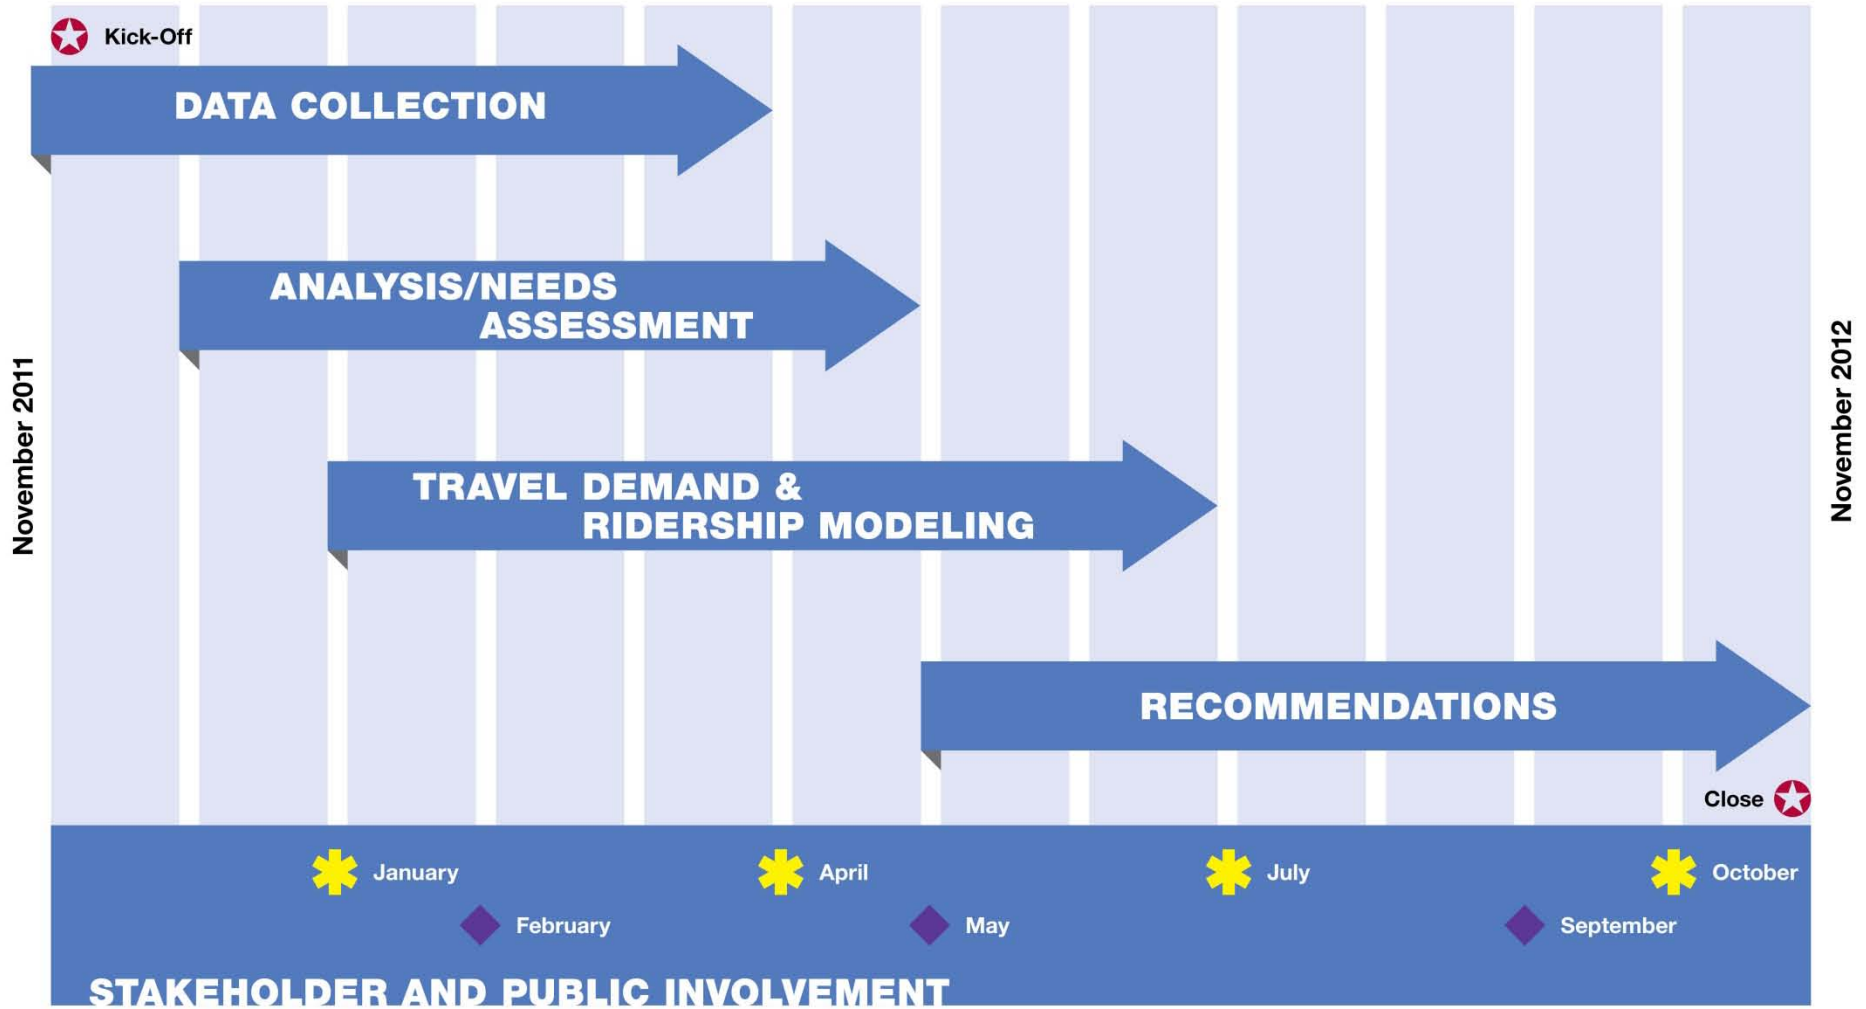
Kick-Off

DATA COLLECTION

ANALYSIS/NEEDS ASSESSMENT

November 2011

TRAVEL DEMAND & RIDERSHIP MODELING

November 2012

RECOMMENDATIONS

Close

January

April

July

October

February

May

September

STAKEHOLDER AND PUBLIC INVOLVEMENT